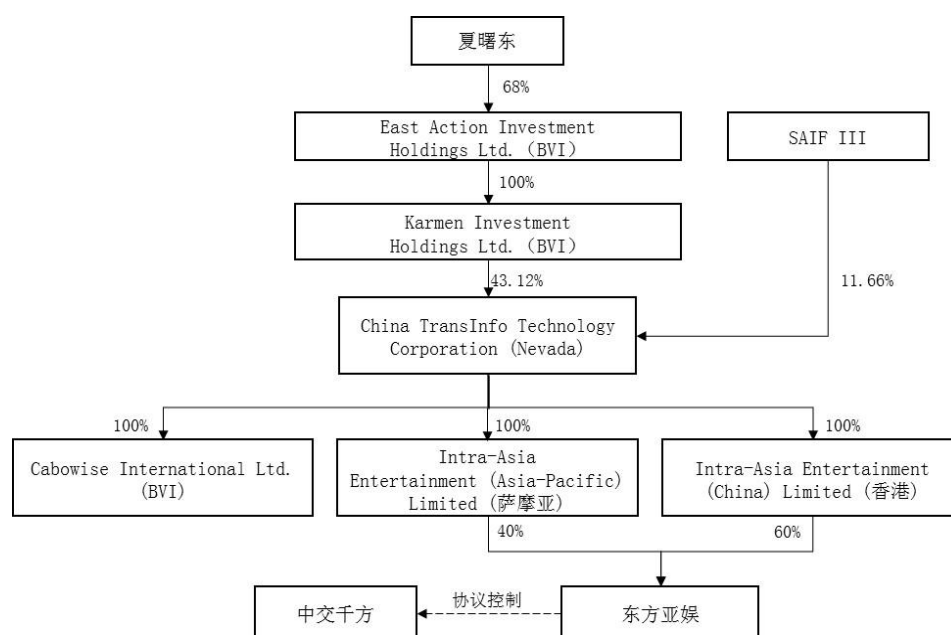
夏曙东

68%

East Action Investment Holdings Ltd.（BVI）

SAIF III

100%

Karmen Investment Holdings Ltd.（BVI）

43.12%

11.66%

China TransInfo Technology Corporation (Nevada)

100%

100%

100%

Cabowise International Ltd. (BVI)

Intra-Asia Entertainment（Asia-Pacific) Limited（萨摩亚）

Intra-Asia Entertainment (China) Limited（香港）

40%

60%

中交千方

协议控制

东方亚娱